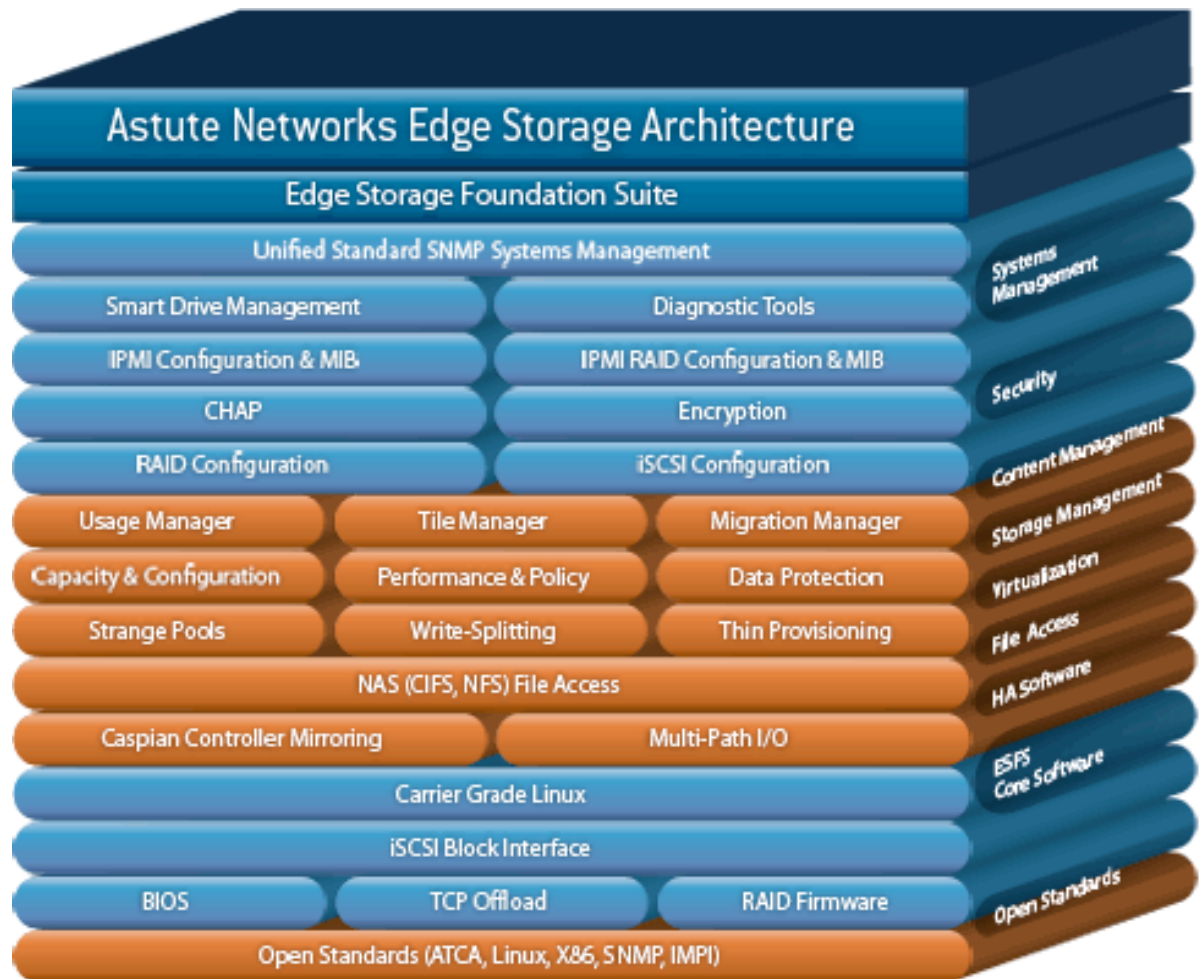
Astute Networks Edge Storage Architecture

Edge Storage Foundation Suite

Unified Standard SNMP Systems Management

Smart Drive Management

Diagnostic Tools

IPMI Configuration & MIB

IPMI RAID Configuration & MIB

CHAP

Encryption

RAID Configuration

iSCSI Configuration

Usage Manager

Tile Manager

Migration Manager

Capacity & Configuration

Performance & Policy

Data Protection

Strange Pools

Write-Splitting

Thin Provisioning

NAS (CIFS, NFS) File Access

Caspian Controller Mirroring

Multi-Path I/O

Carrier Grade Linux

iSCSI Block Interface

BIOS

TCP Offload

RAID Firmware

Open Standards (ATCA, Linux, X86, SNMP, IMPI)

Systems Management

Security

Content Management

Storage Management

Virtualization

File Access

HA Software

ESFS Core Software

Open Standards